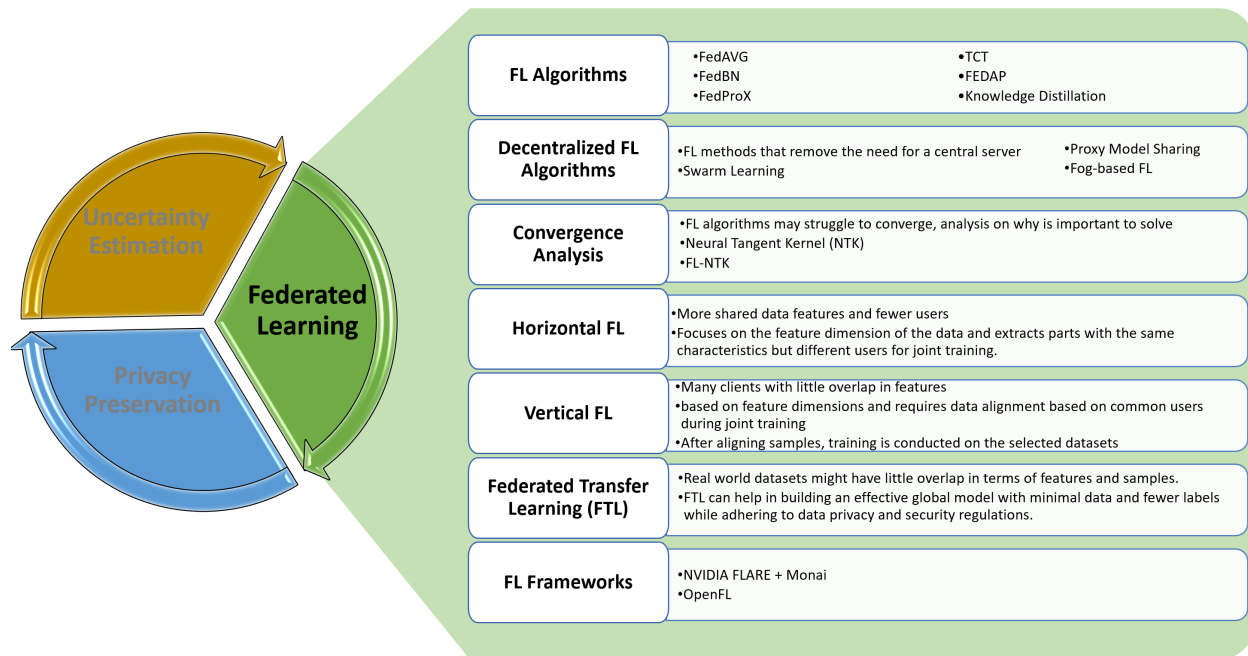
Uncertainty Estimation

Federated Learning

Privacy Preservation

FL Algorithms

•FedAVG
•FedBN
•FedProX

•TCT
•FEDAP
•Knowledge Distillation

Decentralized FL Algorithms

•FL methods that remove the need for a central server
•Swarm Learning

•Proxy Model Sharing
•Fog-based FL

Convergence Analysis

•FL algorithms may struggle to converge, analysis on why is important to solve
•Neural Tangent Kernel (NTK)
•FL-NTK

Horizontal FL

•More shared data features and fewer users
•Focuses on the feature dimension of the data and extracts parts with the same characteristics but different users for joint training.

Vertical FL

•Many clients with little overlap in features
•based on feature dimensions and requires data alignment based on common users during joint training
•After aligning samples, training is conducted on the selected datasets

Federated Transfer Learning (FTL)

•Real world datasets might have little overlap in terms of features and samples.
•FTL can help in building an effective global model with minimal data and fewer labels while adhering to data privacy and security regulations.

FL Frameworks

•NVIDIA FLARE + Monai
•OpenFL